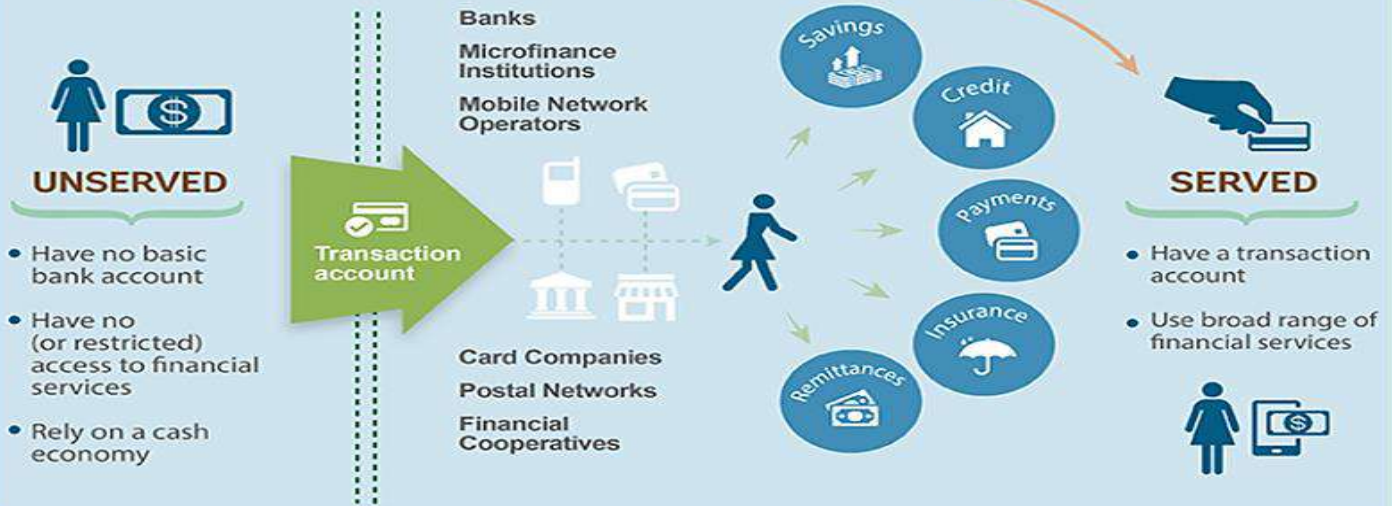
UNSERVED

• Have no basic bank account

• Have no (or restricted) access to financial services

• Rely on a cash economy

Transaction account

Banks

Microfinance Institutions

Mobile Network Operators

Card Companies

Postal Networks

Financial Cooperatives

Savings

Credit

Payments

Insurance

Remittances

SERVED

• Have a transaction account

• Use broad range of financial services